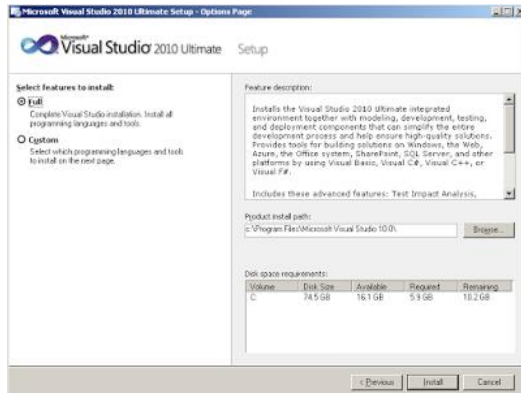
Microsoft Visual Studio 2010 Ultimate Setup - Options Page

Microsoft Visual Studio 2010 Ultimate Setup

Select features to install:

Full
Complete Visual Studio installation. Install all programming languages and tools.

Custom
Select which programming languages and tools to install on the next page.

Feature description:

Installs the Visual Studio 2010 Ultimate integrated environment together with modeling, development, testing, and deployment components that can simplify the entire development process and help ensure high-quality solutions. Provides tools for building solutions on Windows, the Web, Azure, the Office system, SharePoint, SQL Server, and other platforms by using Visual Basic, Visual C#, Visual C++, or Visual F#.

Includes these advanced features: Test Impact Analysis,

Product install path:
c:\Program Files\Microsoft Visual Studio 10.0\

Browse...

Disk space requirements:

| Volume | Disk Size | Available | Required | Remaining |
|---|---|---|---|---|
| C: | 74.5 GB | 16.1 GB | 5.9 GB | 10.2 GB |

< Previous | Install | Cancel